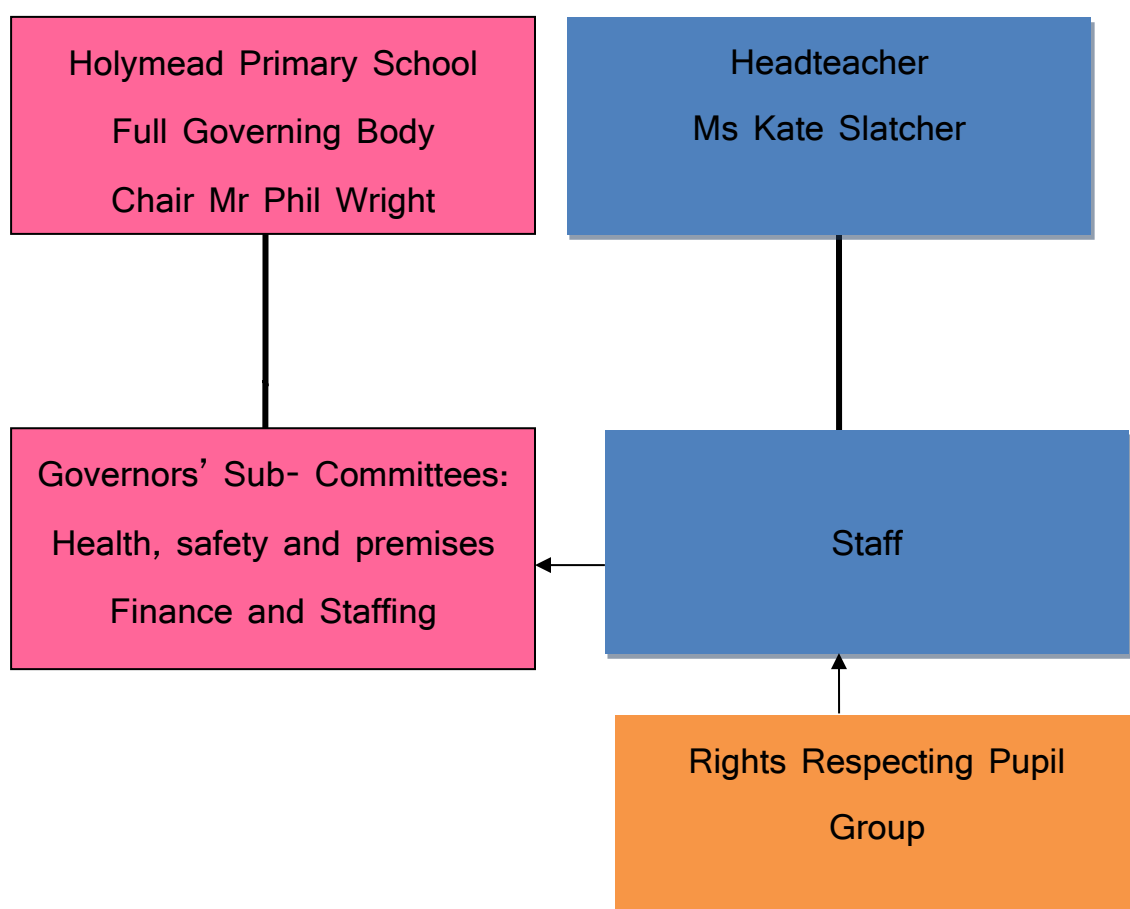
Holymead Primary School
Full Governing Body
Chair Mr Phil Wright

Headteacher
Ms Kate Slatcher

Governors’ Sub- Committees:
Health, safety and premises
Finance and Staffing

Staff

Rights Respecting Pupil Group